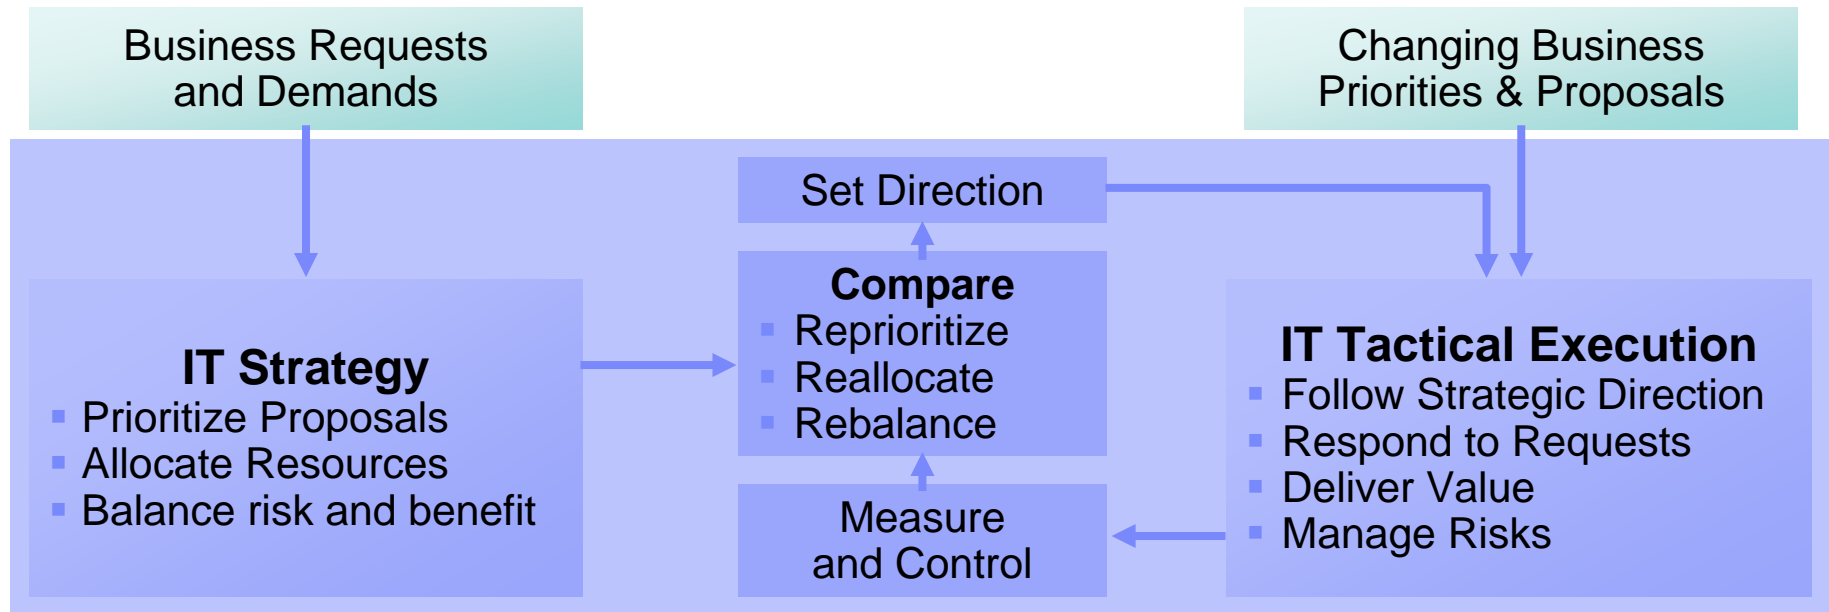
Business Requests and Demands

Changing Business Priorities & Proposals

Set Direction

Compare
- Reprioritize
- Reallocate
- Rebalance

Measure and Control

IT Strategy
- Prioritize Proposals
- Allocate Resources
- Balance risk and benefit

IT Tactical Execution
- Follow Strategic Direction
- Respond to Requests
- Deliver Value
- Manage Risks